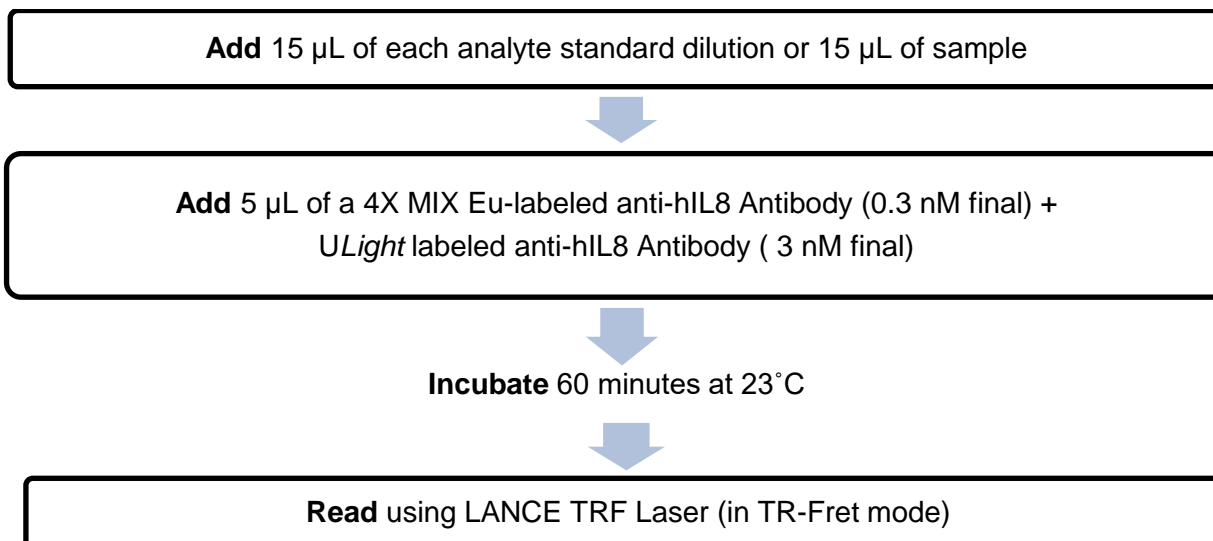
Add 15 µL of each analyte standard dilution or 15 µL of sample

Add 5 µL of a 4X MIX Eu-labeled anti-hIL8 Antibody (0.3 nM final) + ULight labeled anti-hIL8 Antibody ( 3 nM final)

Incubate 60 minutes at 23˚C

Read using LANCE TRF Laser (in TR-Fret mode)